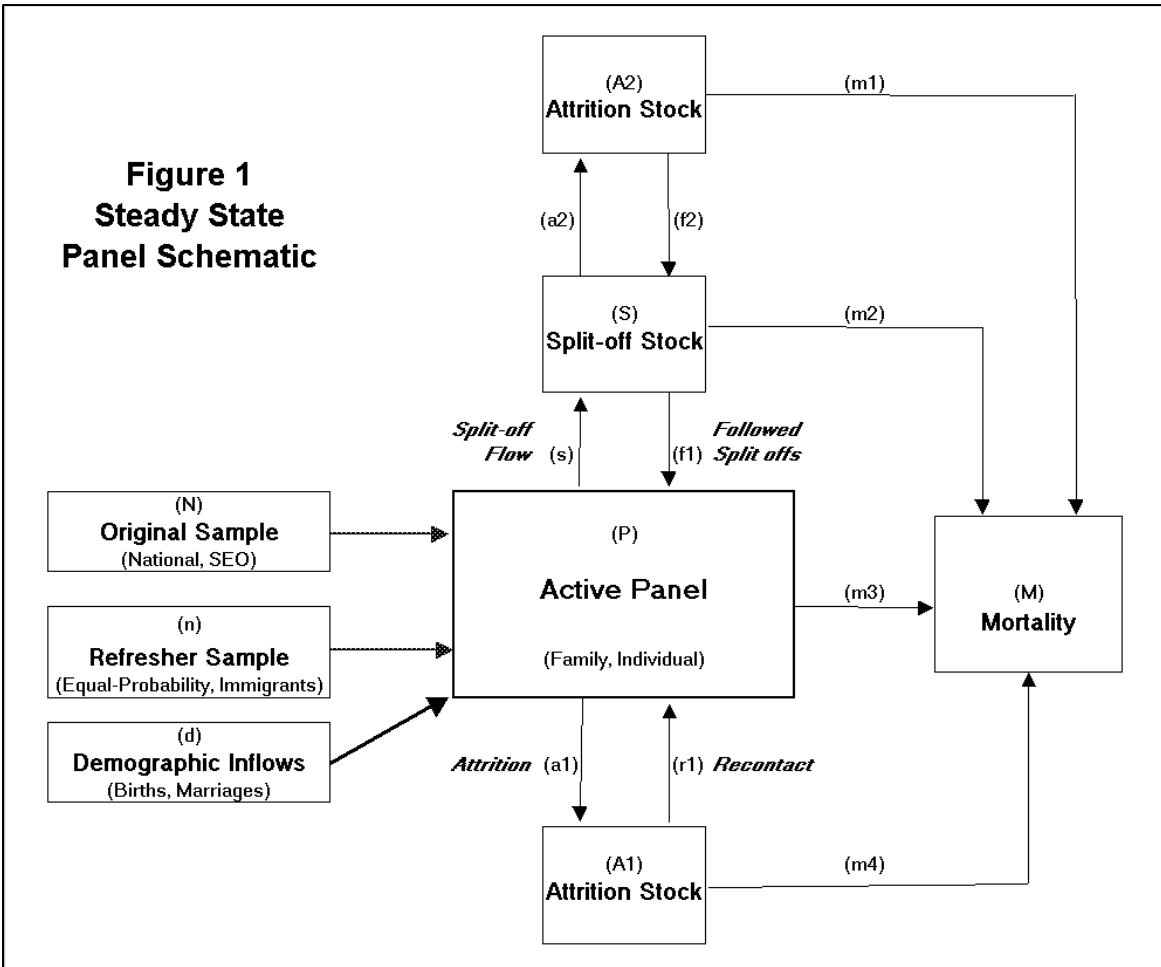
Figure 1
Steady State
Panel Schematic

(A2)
Attrition Stock

(m1)

(a2)

(f2)

(S)
Split-off Stock

(m2)

Split-off Flow (s)

(f1) Followed Split offs

(N)
Original Sample
(National, SEO)

(P)
Active Panel
(Family, Individual)

(m3)

(M)
Mortality

(n)
Refresher Sample
(Equal-Probability, Immigrants)

(d)
Demographic Inflows
(Births, Marriages)

Attrition (a1)

(r1) Recontact

(A1)
Attrition Stock

(m4)